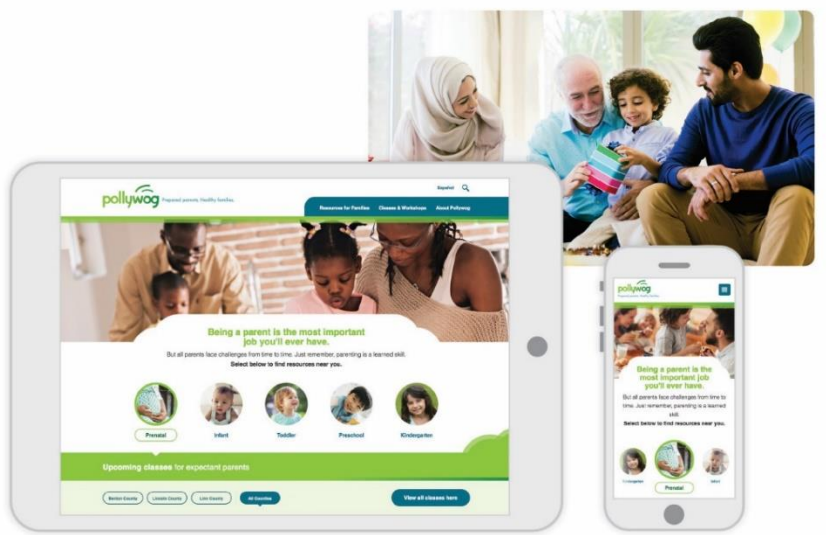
pollywog Prepared parents. Healthy families.

Español

Resources for Families | Classes & Workshops | About Pollywog

Being a parent is the most important job you'll ever have.

But all parents face challenges from time to time. Just remember, parenting is a learned skill.

Select below to find resources near you.

Prenatal | Infant | Toddler | Preschool | Kindergarten

Upcoming classes for expectant parents

Benton County | Lincoln County | Linn County | All Counties

View all classes here

pollywog Prepared parents. Healthy families.

Being a parent is the most important job you'll ever have.

But all parents face challenges from time to time. Just remember, parenting is a learned skill.

Select below to find resources near you.

Kindergarten | Prenatal | Infant